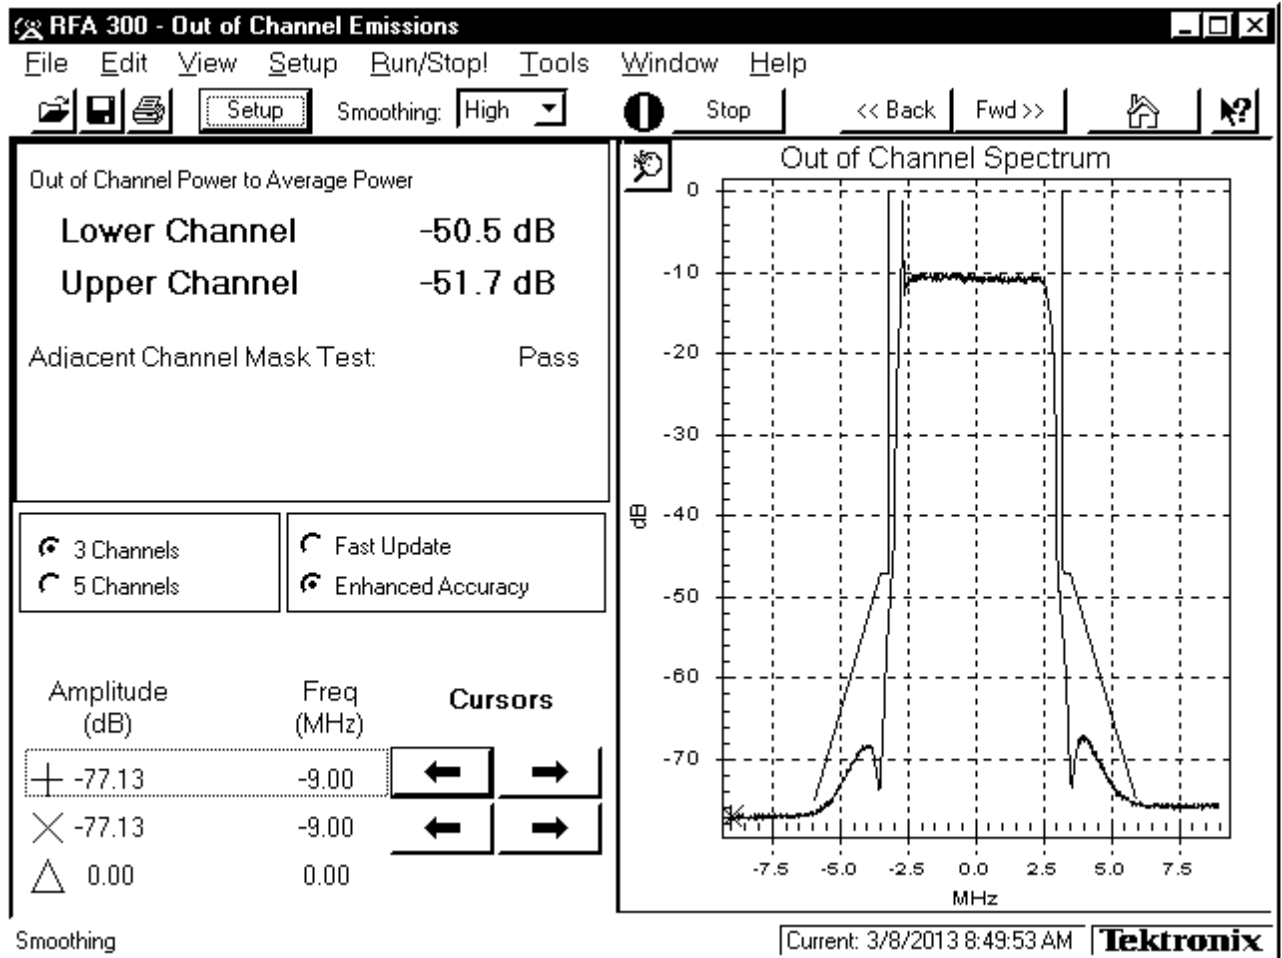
RFA 300 - Out of Channel Emissions

File Edit View Setup Run/Stop! Tools Window Help

Setup Smoothing: High Stop << Back Fwd >>

Out of Channel Power to Average Power

Lower Channel -50.5 dB

Upper Channel -51.7 dB

Adjacent Channel Mask Test: Pass

3 Channels
5 Channels

Fast Update
Enhanced Accuracy

| Amplitude (dB) | Freq (MHz) |
|---|---|
| -77.13 | -9.00 |
| -77.13 | -9.00 |
| 0.00 | 0.00 |

Cursors

Out of Channel Spectrum

0
-10
-20
-30
-40
-50
-60
-70

dB

-7.5 -5.0 -2.5 0.0 2.5 5.0 7.5

MHz

Smoothing

Current: 3/8/2013 8:49:53 AM

Tektronix